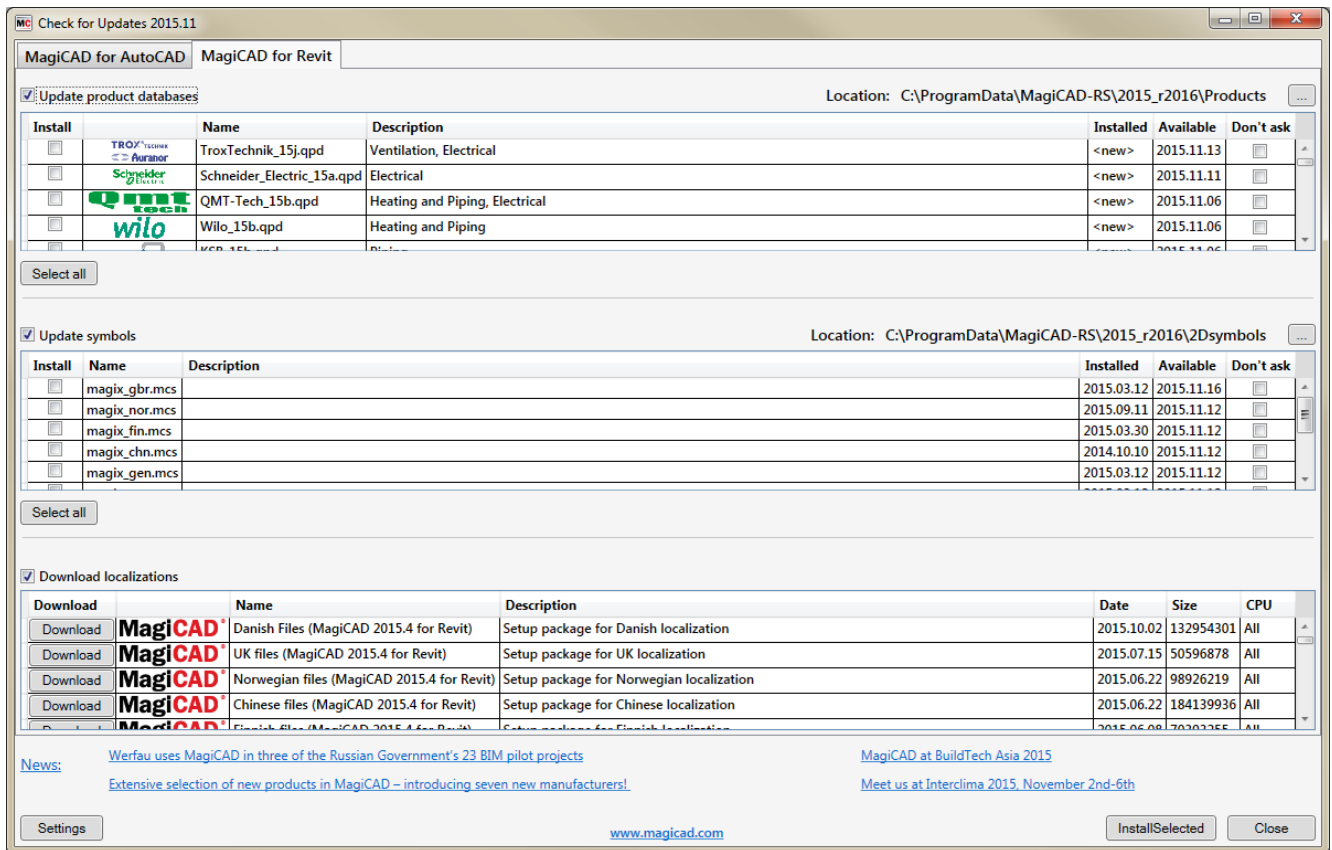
MC Check for Updates 2015.11

MagiCAD for AutoCAD | MagiCAD for Revit

Update product databases

Location: C:\ProgramData\MagiCAD-RS\2015_r2016\Products ...

| Install | | Name | Description | Installed | Available | Don't ask |
|---|---|---|---|---|---|---|
| | TROX TECHNIK Auranor | TroxTechnik_15j.qpd | Ventilation, Electrical | <new> | 2015.11.13 | |
| | Schneider Electric | Schneider_Electric_15a.qpd | Electrical | <new> | 2015.11.11 | |
| | qmt tech | QMT-Tech_15b.qpd | Heating and Piping, Electrical | <new> | 2015.11.06 | |
| | wilo | Wilo_15b.qpd | Heating and Piping | <new> | 2015.11.06 | |
| | | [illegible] | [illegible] | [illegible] | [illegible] | |

Select all

Update symbols

Location: C:\ProgramData\MagiCAD-RS\2015_r2016\2Dsymbols ...

| Install | Name | Description | Installed | Available | Don't ask |
|---|---|---|---|---|---|
| | magix_gbr.mcs | | 2015.03.12 | 2015.11.16 | |
| | magix_nor.mcs | | 2015.09.11 | 2015.11.12 | |
| | magix_fin.mcs | | 2015.03.30 | 2015.11.12 | |
| | magix_chn.mcs | | 2014.10.10 | 2015.11.12 | |
| | magix_gen.mcs | | 2015.03.12 | 2015.11.12 | |

Select all

Download localizations

| Download | | Name | Description | Date | Size | CPU |
|---|---|---|---|---|---|---|
| Download | MagiCAD | Danish Files (MagiCAD 2015.4 for Revit) | Setup package for Danish localization | 2015.10.02 | 132954301 | All |
| Download | MagiCAD | UK files (MagiCAD 2015.4 for Revit) | Setup package for UK localization | 2015.07.15 | 50596878 | All |
| Download | MagiCAD | Norwegian files (MagiCAD 2015.4 for Revit) | Setup package for Norwegian localization | 2015.06.22 | 98926219 | All |
| Download | MagiCAD | Chinese files (MagiCAD 2015.4 for Revit) | Setup package for Chinese localization | 2015.06.22 | 184139936 | All |
| | MagiCAD | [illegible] | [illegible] | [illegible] | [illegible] | |

News:
Werfau uses MagiCAD in three of the Russian Government's 23 BIM pilot projects
Extensive selection of new products in MagiCAD – introducing seven new manufacturers!
MagiCAD at BuildTech Asia 2015
Meet us at Interclima 2015, November 2nd-6th

Settings
www.magicad.com
InstallSelected
Close